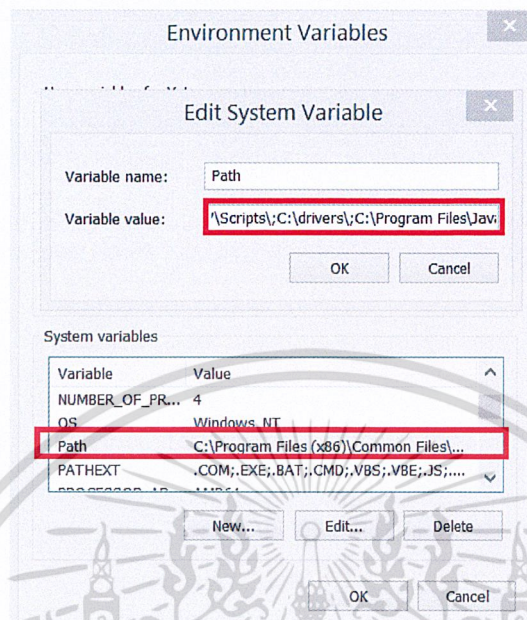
Environment Variables

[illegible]

Edit System Variable

Variable name: Path

Variable value: '\Scripts\;C:\drivers\;C:\Program Files\Java

OK Cancel

System variables

| Variable | Value |
|---|---|
| NUMBER_OF_PR... | 4 |
| OS | Windows_NT |
| Path | C:\Program Files (x86)\Common Files\... |
| PATHEXT | .COM;.EXE;.BAT;.CMD;.VBS;.VBE;.JS;.... |
| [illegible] | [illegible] |

New... Edit... Delete

OK Cancel